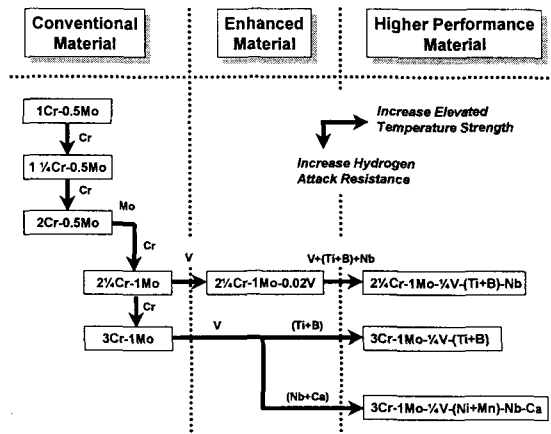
Conventional Material

Enhanced Material

Higher Performance Material

Increase Elevated Temperature Strength

Increase Hydrogen Attack Resistance

1Cr-0.5Mo

Cr

1 ¼Cr-0.5Mo

Cr

2Cr-0.5Mo

Mo

Cr

2¼Cr-1Mo

V

2¼Cr-1Mo-0.02V

V+(Ti+B)+Nb

2¼Cr-1Mo-¼V-(Ti+B)-Nb

Cr

3Cr-1Mo

V

(Ti+B)

3Cr-1Mo-¼V-(Ti+B)

(Nb+Ca)

3Cr-1Mo-¼V-(Ni+Mn)-Nb-Ca